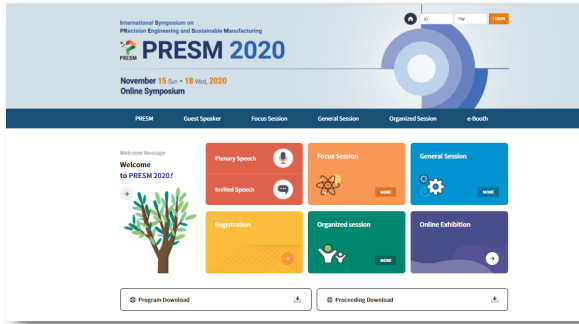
International Symposium on
PRecision Engineering and Sustainable Manufacturing

PRESM 2020

November 15 Sun ~ 18 Wed, 2020
Online Symposium

ID PW LOGIN

PRESM Guest Speaker Focus Session General Session Organized Session e-Booth

Welcome Message
Welcome
to PRESM 2020!

Plenary Speech

Invited Speech

Focus Session
MORE

General Session
MORE

Registration

Organized session
MORE

Online Exhibition

Program Download

Proceeding Download